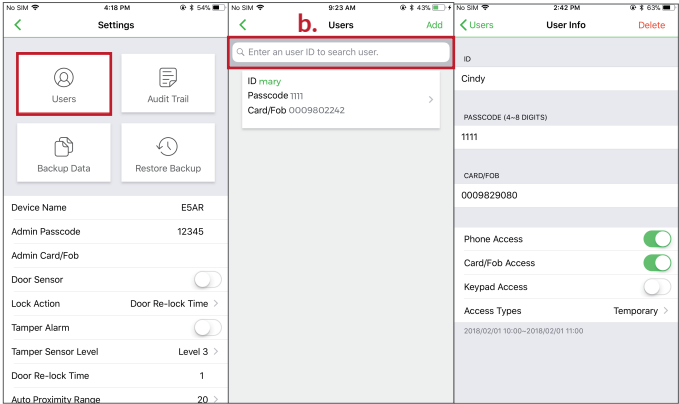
No SIM 4:18 PM 54%

Settings

Users

Audit Trail

Backup Data

Restore Backup

Device Name E5AR

Admin Passcode 12345

Admin Card/Fob

Door Sensor

Lock Action Door Re-lock Time

Tamper Alarm

Tamper Sensor Level Level 3

Door Re-lock Time 1

Auto Proximity Range 20

No SIM 9:23 AM 43%

b.

Users

Add

Enter an user ID to search user.

ID mary
Passcode 1111
Card/Fob 0009802242

No SIM 2:42 PM 63%

Users

User Info

Delete

ID

Cindy

PASSCODE (4~8 DIGITS)

1111

CARD/FOB

0009829080

Phone Access

Card/Fob Access

Keypad Access

Access Types Temporary

2018/02/01 10:00~2018/02/01 11:00